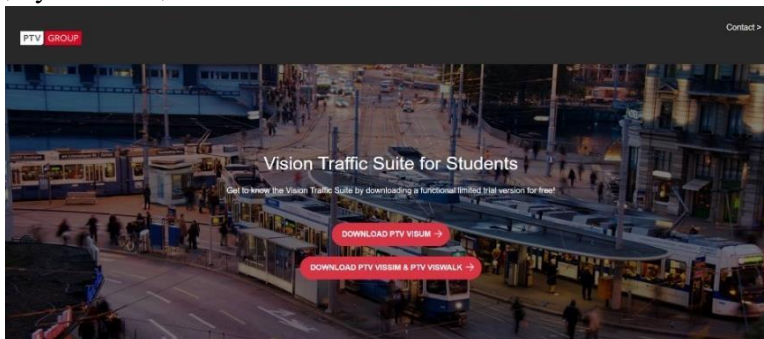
PTV GROUP

Contact >

Vision Traffic Suite for Students

Get to know the Vision Traffic Suite by downloading a functional limited trial version for free!

DOWNLOAD PTV VISUM →

DOWNLOAD PTV VISSIM & PTV VISWALK →